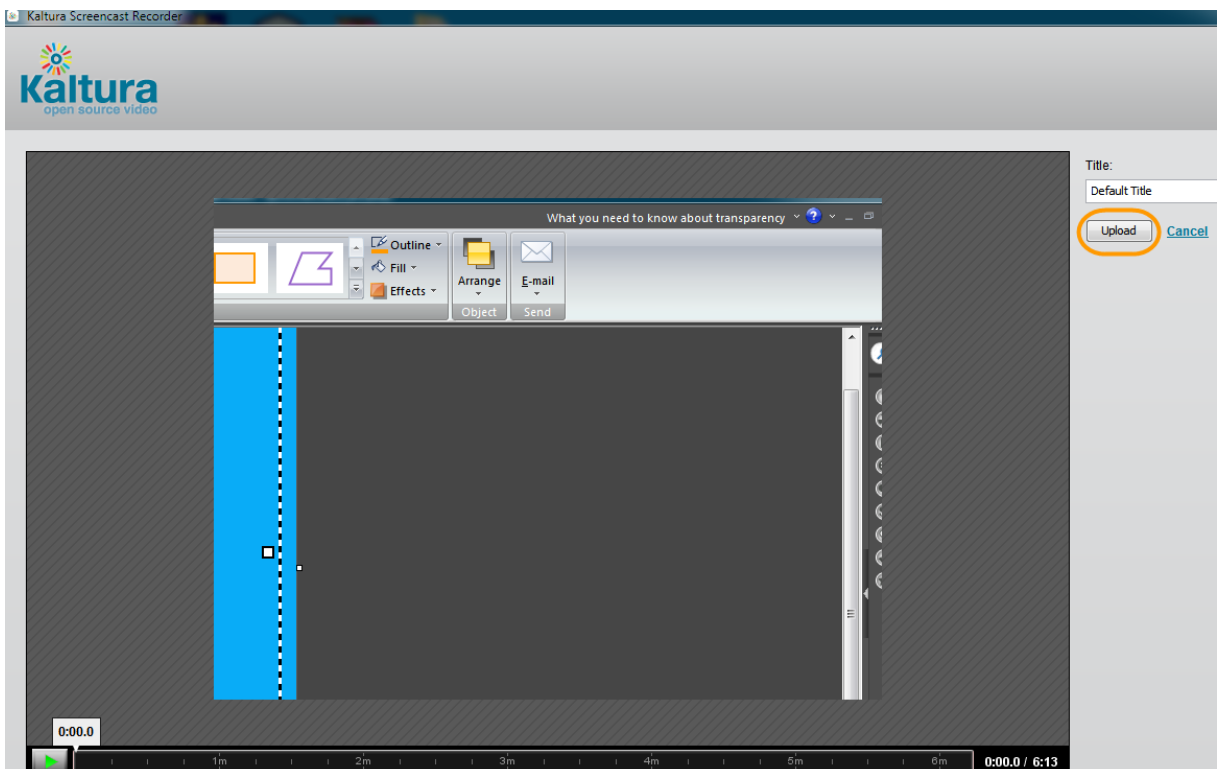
Kaltura Screencast Recorder

Kaltura
open source video

What you need to know about transparency

Outline
Fill
Effects
Arrange
Object
E-mail
Send

Title:
Default Title
Upload
Cancel

0:00.0

1m
2m
3m
4m
5m
6m
0:00.0 / 6:13